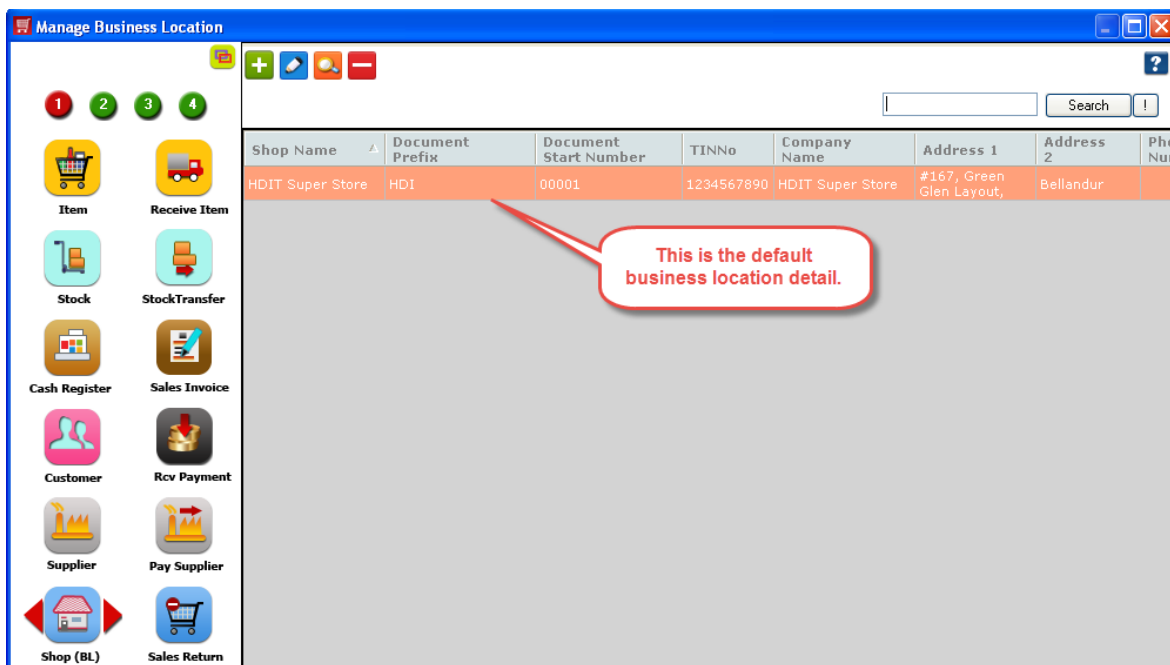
Manage Business Location

1 2 3 4

Item
Receive Item
Stock
StockTransfer
Cash Register
Sales Invoice
Customer
Rcv Payment
Supplier
Pay Supplier
Shop (BL)
Sales Return

?

Search
!

| Shop Name | Document Prefix | Document Start Number | TINNo | Company Name | Address 1 | Address 2 | Ph Nu |
|---|---|---|---|---|---|---|---|
| HDIT Super Store | HDI | 00001 | 1234567890 | HDIT Super Store | #167, Green Glen Layout, | Bellandur | |

This is the default business location detail.